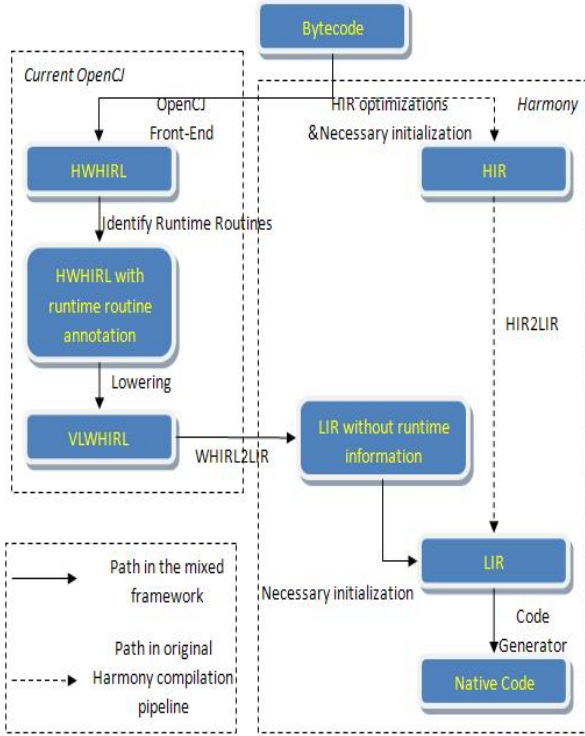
Bytecode

Current OpenCJ

OpenCJ Front-End

HIR optimizations &Necessary initialization

Harmony

HWHIRL

HIR

Identify Runtime Routines

HWHIRL with runtime routine annotation

HIR2LIR

Lowering

VLWHIRL

WHIRL2LIR

LIR without runtime information

LIR

Necessary initialization

Code Generator

Native Code

Path in the mixed framework

Path in original Harmony compilation pipeline